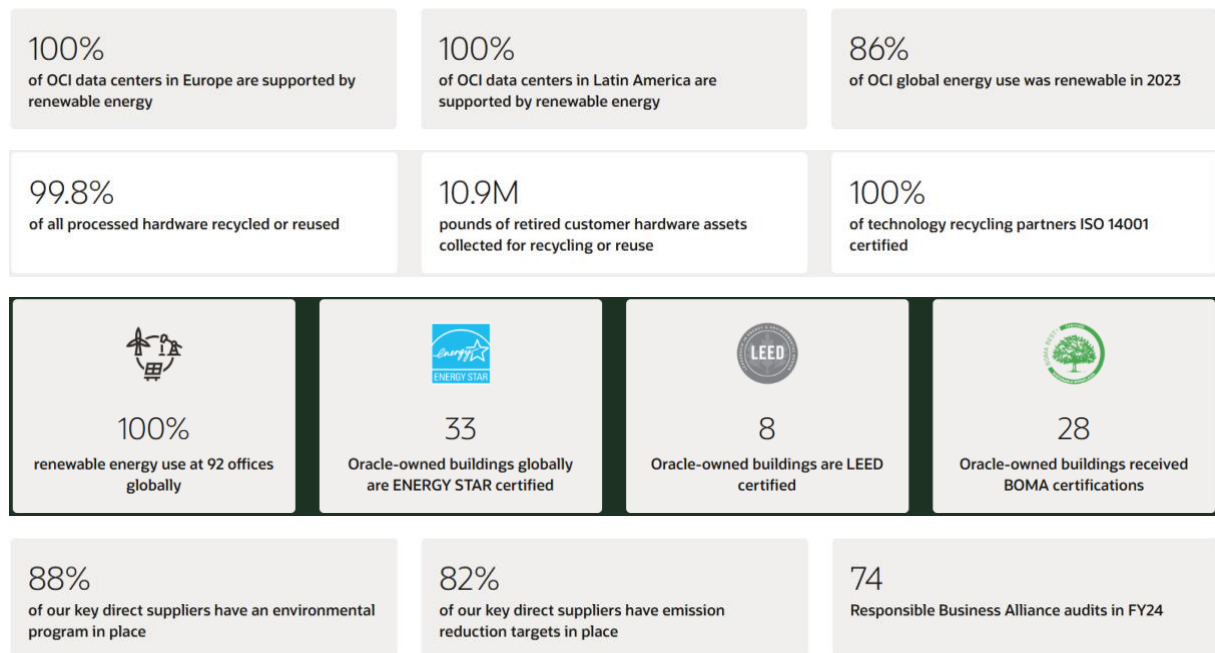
100%
of OCI data centers in Europe are supported by renewable energy

100%
of OCI data centers in Latin America are supported by renewable energy

86%
of OCI global energy use was renewable in 2023

99.8%
of all processed hardware recycled or reused

10.9M
pounds of retired customer hardware assets collected for recycling or reuse

100%
of technology recycling partners ISO 14001 certified

100%
renewable energy use at 92 offices globally

energy
ENERGY STAR

33
Oracle-owned buildings globally are ENERGY STAR certified

LEED

8
Oracle-owned buildings are LEED certified

BOMA BEST

28
Oracle-owned buildings received BOMA certifications

88%
of our key direct suppliers have an environmental program in place

82%
of our key direct suppliers have emission reduction targets in place

74
Responsible Business Alliance audits in FY24